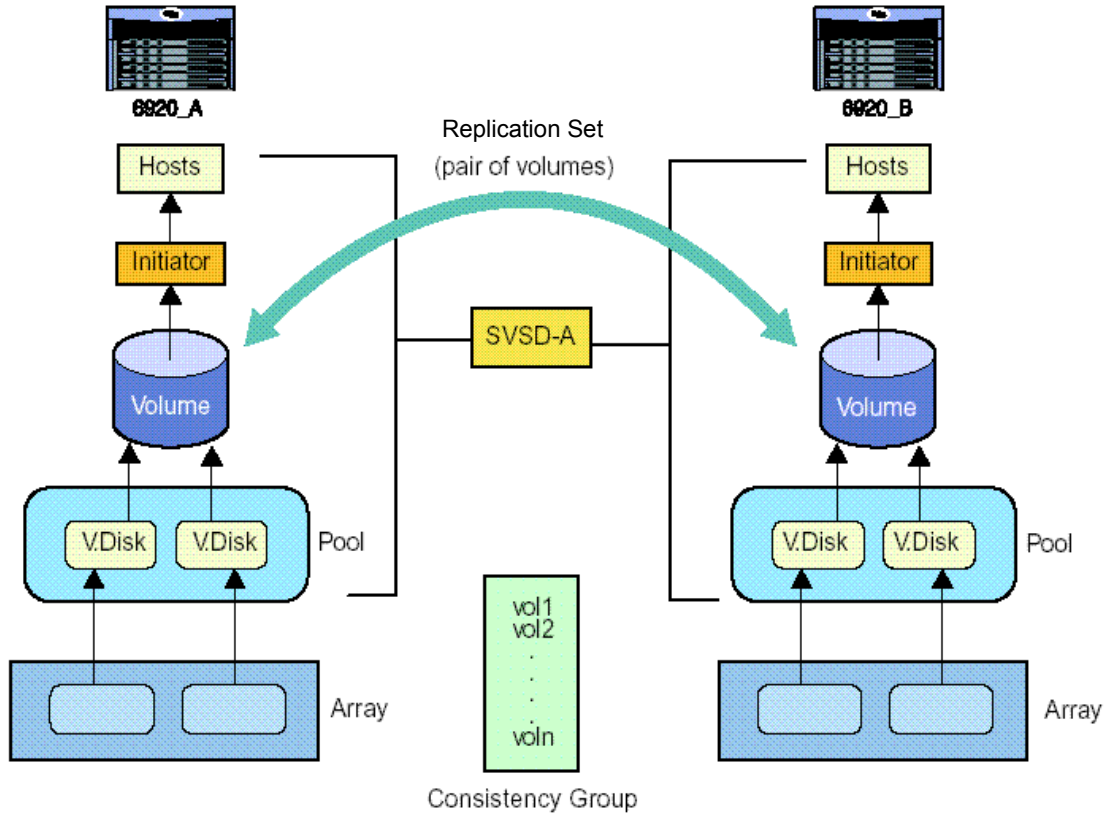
6920_A

6920_B

Replication Set
(pair of volumes)

Hosts

Initiator

Volume

V.Disk V.Disk

Pool

Array

SVSD-A

Hosts

Initiator

Volume

V.Disk V.Disk

Pool

Array

vol1
vol2
.
.
.
voln

Consistency Group